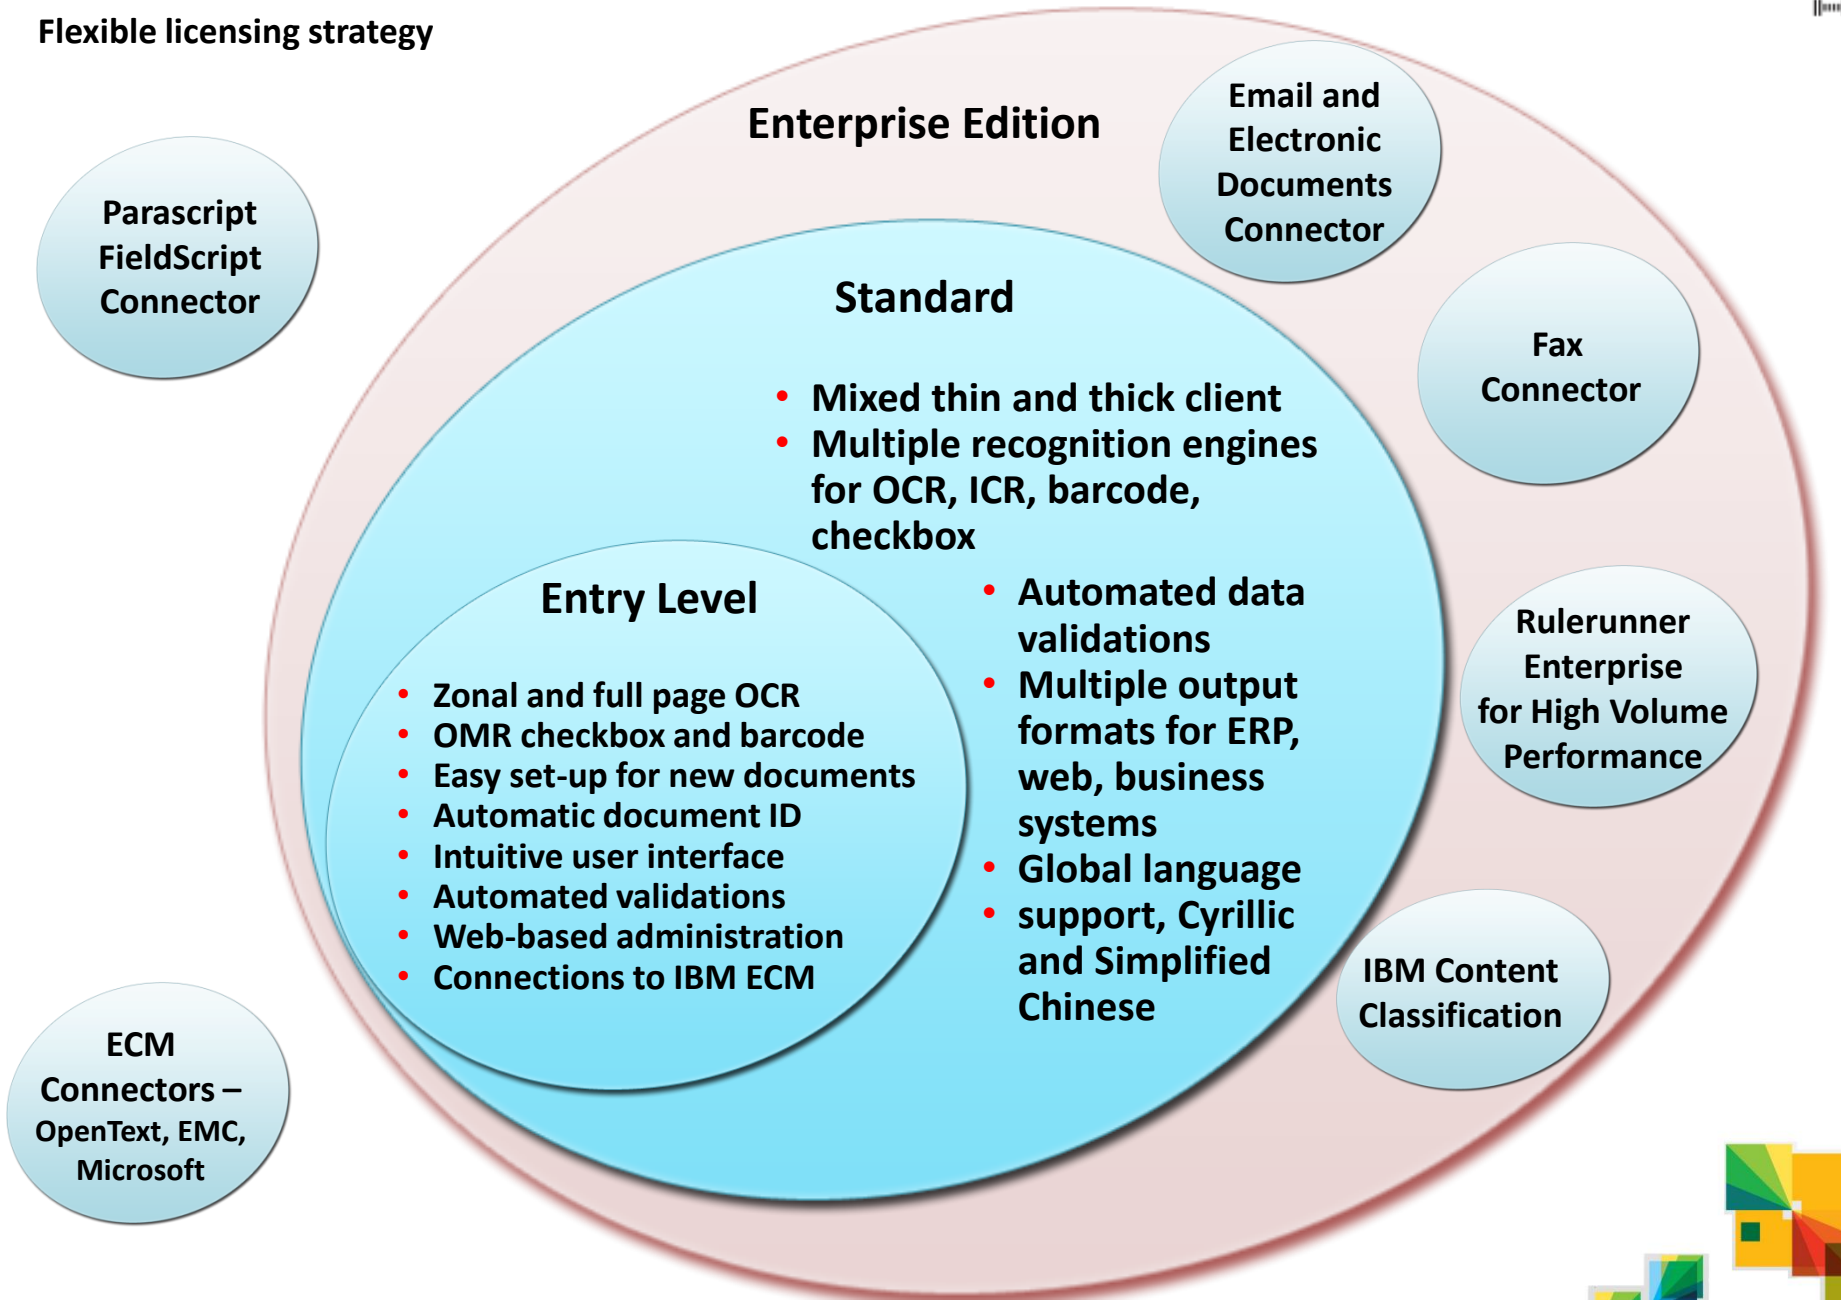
Flexible licensing strategy

Enterprise Edition

Email and Electronic Documents Connector

Parascript FieldScript Connector

Standard

- Mixed thin and thick client
- Multiple recognition engines for OCR, ICR, barcode, checkbox

Fax Connector

Entry Level

- Zonal and full page OCR
- OMR checkbox and barcode
- Easy set-up for new documents
- Automatic document ID
- Intuitive user interface
- Automated validations
- Web-based administration
- Connections to IBM ECM

- Automated data validations
- Multiple output formats for ERP, web, business systems
- Global language
- support, Cyrillic and Simplified Chinese

Rulerunner Enterprise for High Volume Performance

IBM Content Classification

ECM Connectors – OpenText, EMC, Microsoft